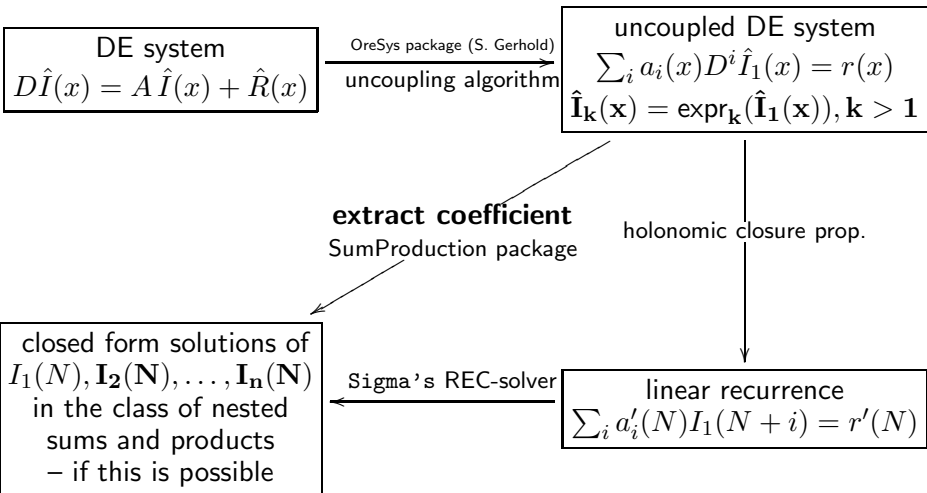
DE system
$D\hat{I}(x) = A\,\hat{I}(x) + \hat{R}(x)$

OreSys package (S. Gerhold)
uncoupling algorithm

uncoupled DE system
$\sum_i a_i(x) D^i \hat{I}_1(x) = r(x)$
$\hat{\mathbf{I}}_{\mathbf{k}}(\mathbf{x}) = \mathsf{expr}_{\mathbf{k}}(\hat{\mathbf{I}}_{\mathbf{1}}(\mathbf{x})), \mathbf{k} > \mathbf{1}$

**extract coefficient**
SumProduction package

holonomic closure prop.

closed form solutions of
$I_1(N), \mathbf{I_2(N)}, \ldots, \mathbf{I_n(N)}$
in the class of nested sums and products
– if this is possible

Sigma's REC-solver

linear recurrence
$\sum_i a'_i(N) I_1(N+i) = r'(N)$